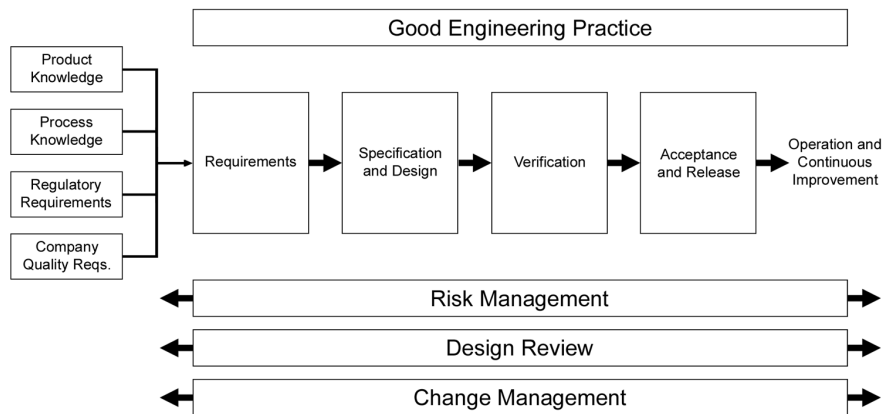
Good Engineering Practice

Product Knowledge

Process Knowledge

Regulatory Requirements

Company Quality Reqs.

Requirements

Specification and Design

Verification

Acceptance and Release

Operation and Continuous Improvement

Risk Management

Design Review

Change Management